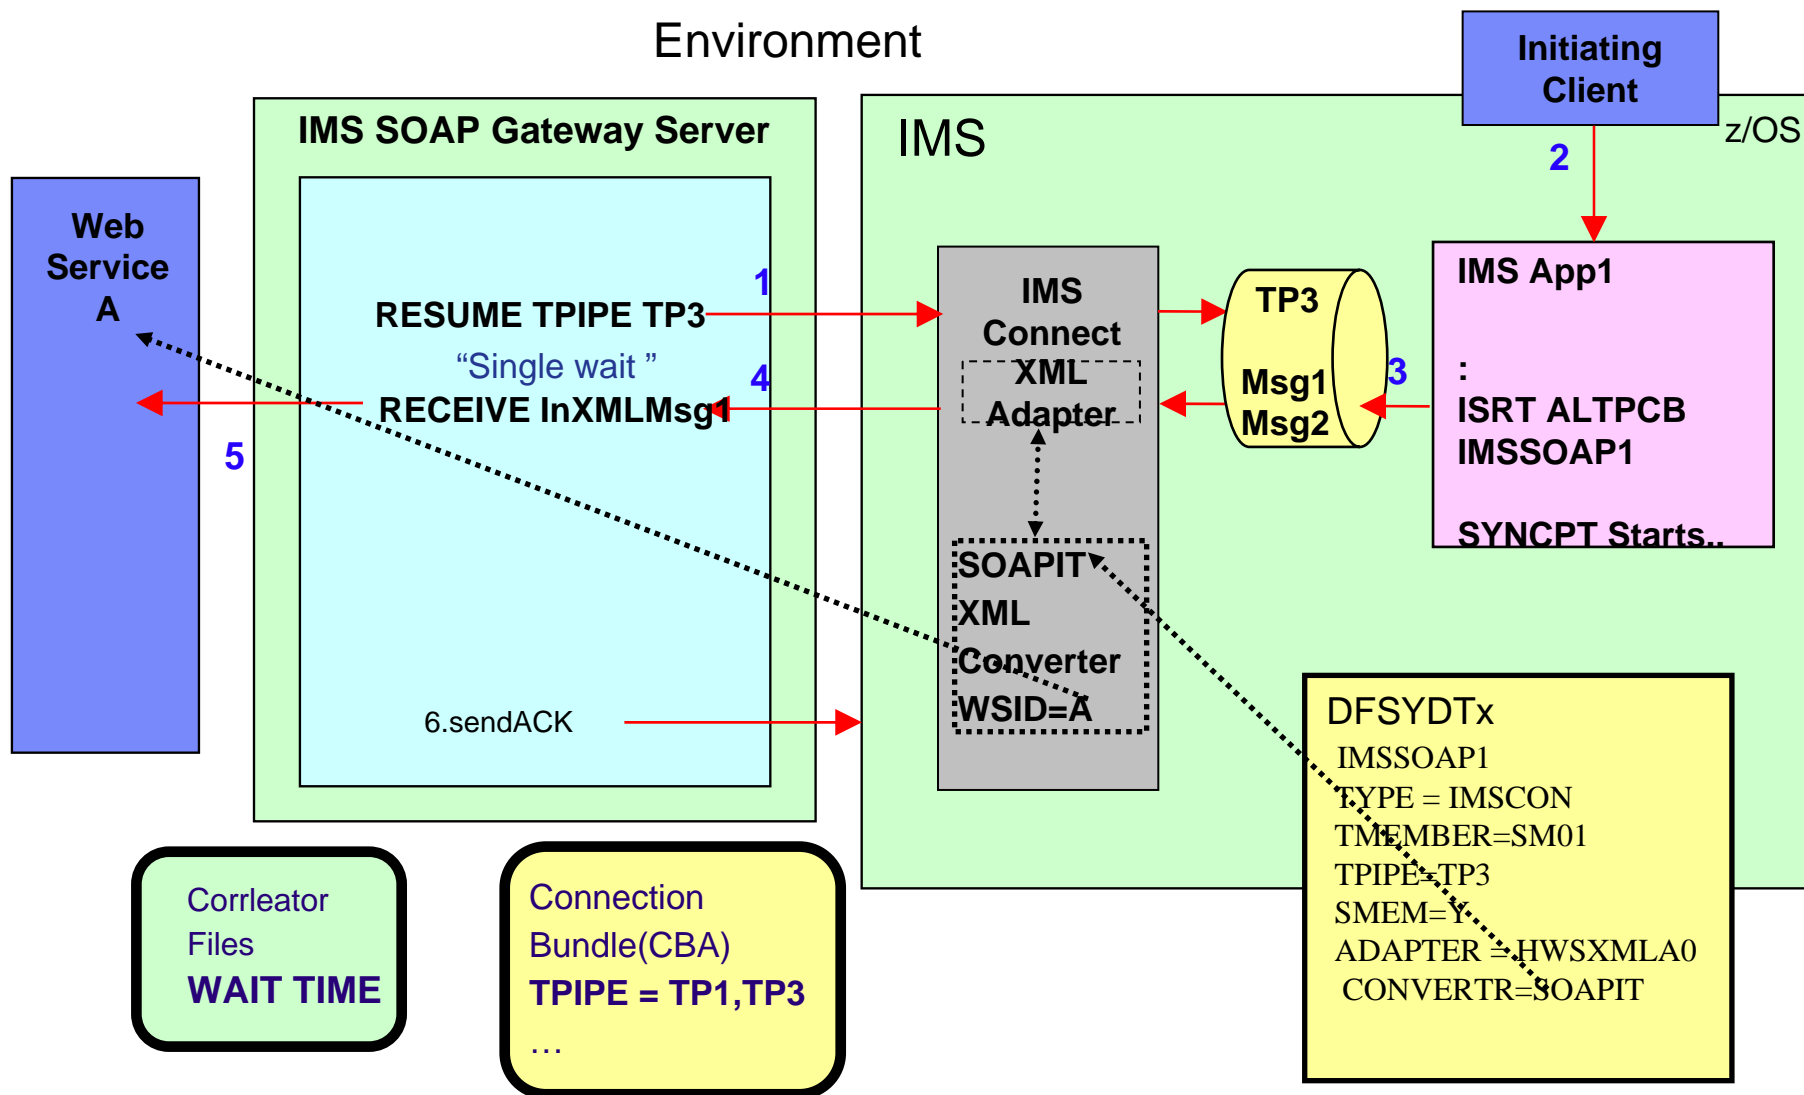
Environment

Initiating Client

z/OS

Web Service A

IMS SOAP Gateway Server

IMS

2

1

RESUME TPIPE TP3

"Single wait "

4

RECEIVE InXMLMsg1

5

IMS Connect XML Adapter

TP3

Msg1 Msg2

3

IMS App1

:

ISRT ALTPCB IMSSOAP1

SYNCPT Starts..

SOAPIT XML Converter WSID=A

6.sendACK

DFSYDTx
IMSSOAP1
TYPE = IMSCON
TMEMBER=SM01
TPIPE=TP3
SMEM=Y
ADAPTER = HWSXMLA0
CONVERTR=SOAPIT

Corrleator Files
WAIT TIME

Connection Bundle(CBA)
TPIPE = TP1,TP3
…